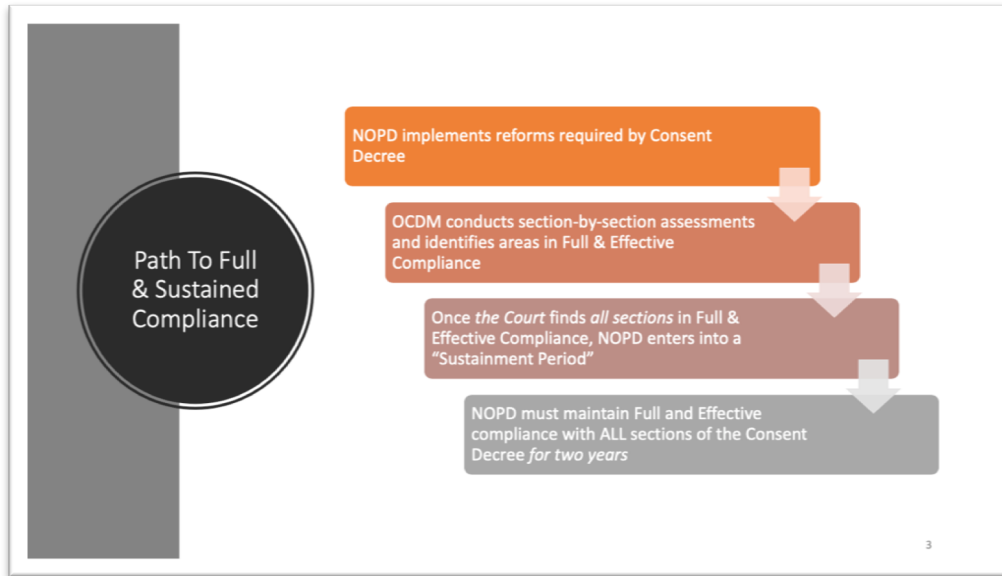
Path To Full & Sustained Compliance

NOPD implements reforms required by Consent Decree

OCDM conducts section-by-section assessments and identifies areas in Full & Effective Compliance

Once *the Court* finds *all sections* in Full & Effective Compliance, NOPD enters into a "Sustainment Period"

NOPD must maintain Full and Effective compliance with ALL sections of the Consent Decree *for two years*

3